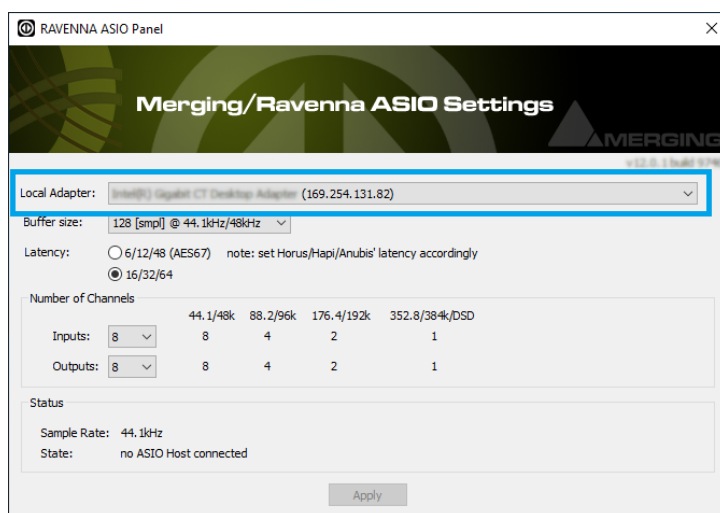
RAVENNA ASIO Panel

×

Merging/Ravenna ASIO Settings

MERGING

v12.0.1 build 974

Local Adapter: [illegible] (169.254.131.82)

Buffer size: 128 [smpl] @ 44.1kHz/48kHz

Latency: 6/12/48 (AES67) note: set Horus/Hapi/Anubis' latency accordingly
16/32/64

Number of Channels

| | | 44.1/48k | 88.2/96k | 176.4/192k | 352.8/384k/DSD |
|---|---|---|---|---|---|
| Inputs: | 8 | 8 | 4 | 2 | 1 |
| Outputs: | 8 | 8 | 4 | 2 | 1 |

Status

Sample Rate: 44.1kHz
State: no ASIO Host connected

Apply